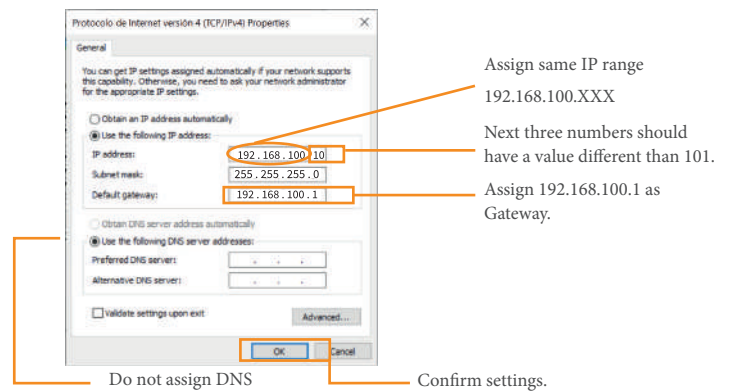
Protocolo de Internet versión 4 (TCP/IPv4) Properties

General

You can get IP settings assigned automatically if your network supports this capability. Otherwise, you need to ask your network administrator for the appropriate IP settings.

Obtain an IP address automatically

Use the following IP address:

IP address: 192 . 168 . 100 . 10

Subnet mask: 255 . 255 . 255 . 0

Default gateway: 192 . 168 . 100 . 1

Obtain DNS server address automatically

Use the following DNS server addresses:

Preferred DNS server: . . .

Alternative DNS server: . . .

Validate settings upon exit

Advanced...

OK

Cancel

Assign same IP range 192.168.100.XXX

Next three numbers should have a value different than 101.

Assign 192.168.100.1 as Gateway.

Do not assign DNS

Confirm settings.